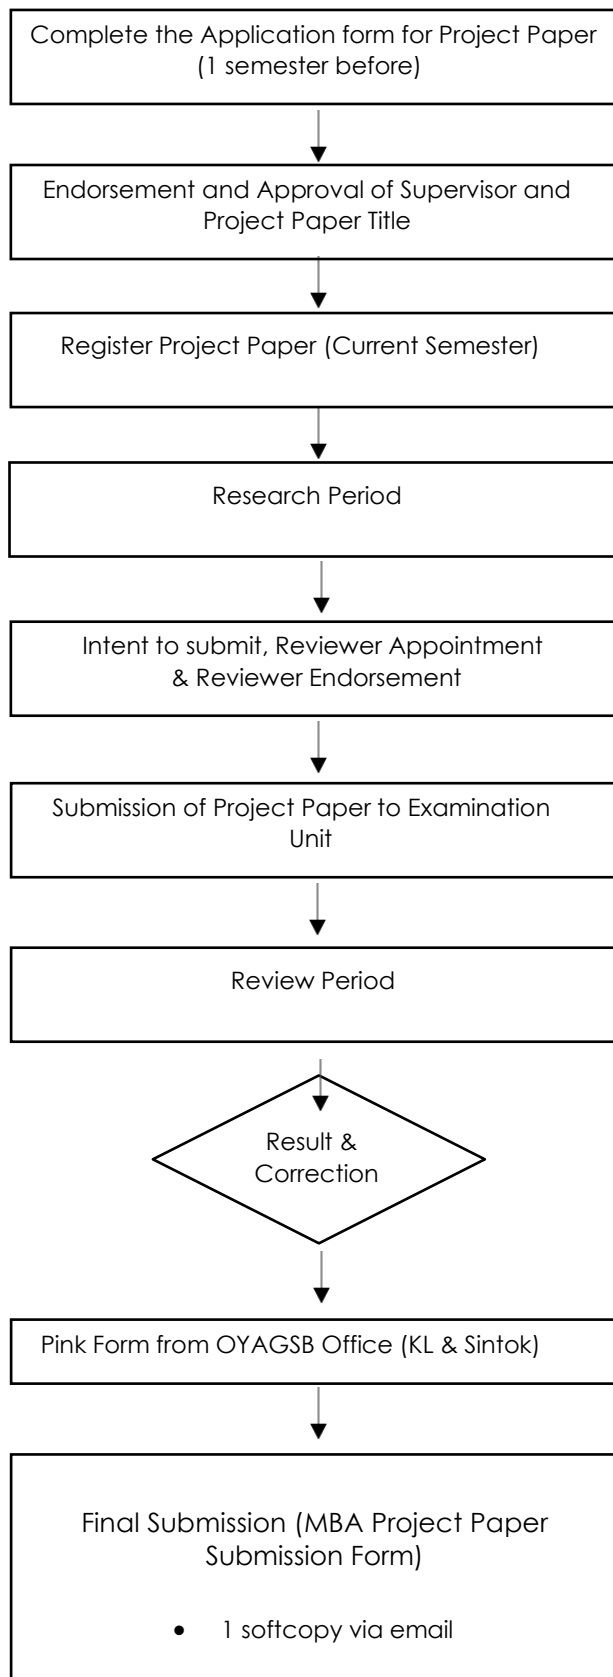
Complete the Application form for Project Paper (1 semester before)

Endorsement and Approval of Supervisor and Project Paper Title

Register Project Paper (Current Semester)

Research Period

Intent to submit, Reviewer Appointment & Reviewer Endorsement

Submission of Project Paper to Examination Unit

Review Period

Result & Correction

Pink Form from OYAGSB Office (KL & Sintok)

Final Submission (MBA Project Paper Submission Form)

- 1 softcopy via email